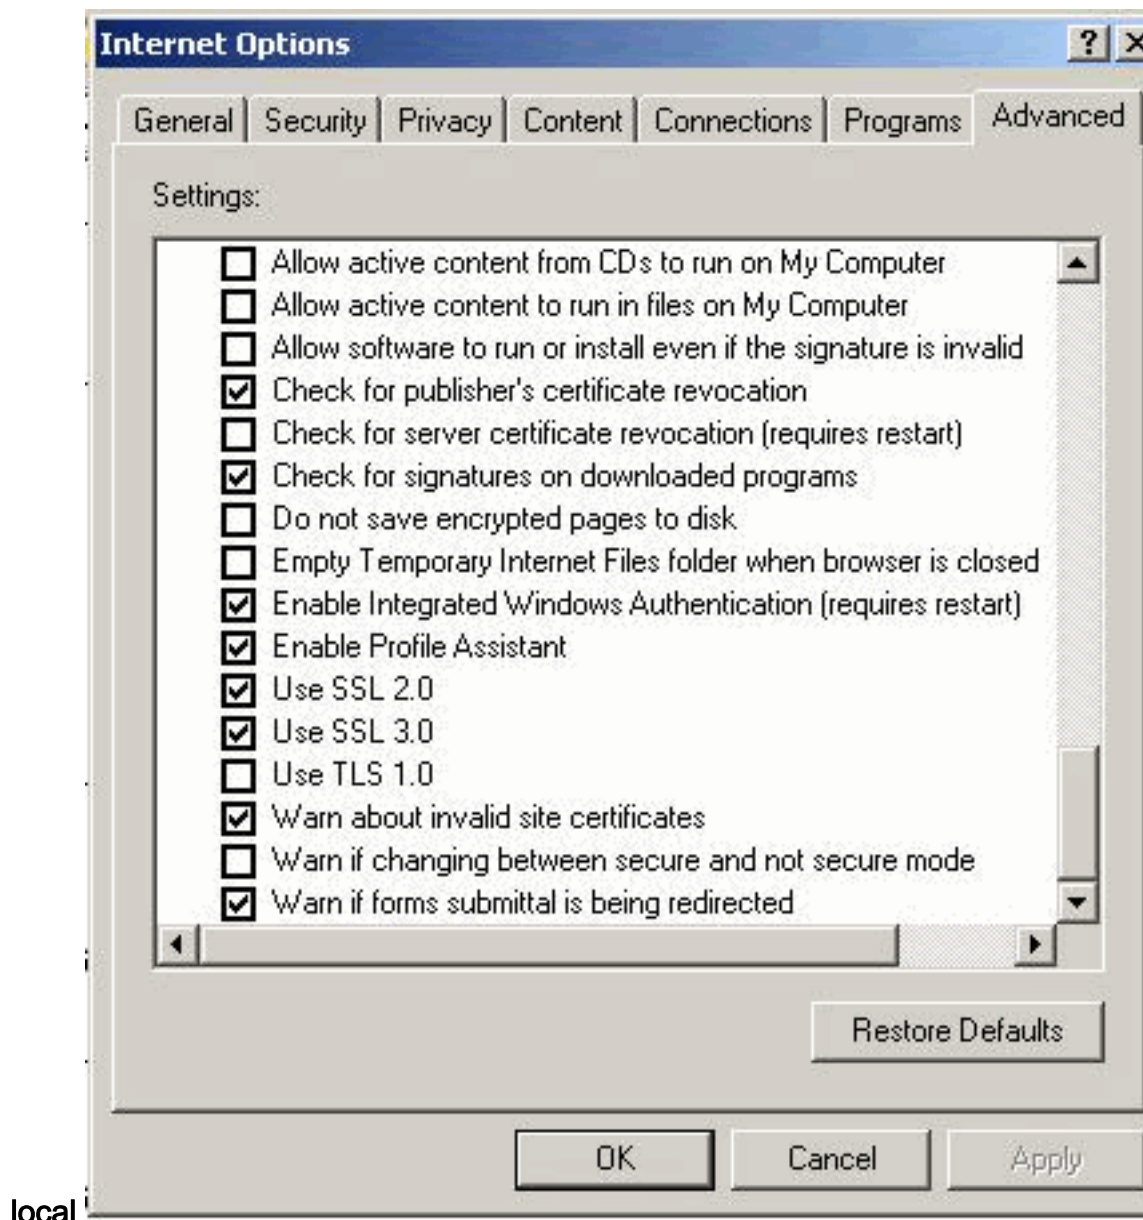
Internet Options

? X

General | Security | Privacy | Content | Connections | Programs | Advanced

Settings:

Allow active content from CDs to run on My Computer
Allow active content to run in files on My Computer
Allow software to run or install even if the signature is invalid
Check for publisher's certificate revocation
Check for server certificate revocation (requires restart)
Check for signatures on downloaded programs
Do not save encrypted pages to disk
Empty Temporary Internet Files folder when browser is closed
Enable Integrated Windows Authentication (requires restart)
Enable Profile Assistant
Use SSL 2.0
Use SSL 3.0
Use TLS 1.0
Warn about invalid site certificates
Warn if changing between secure and not secure mode
Warn if forms submittal is being redirected

Restore Defaults

OK | Cancel | Apply

local